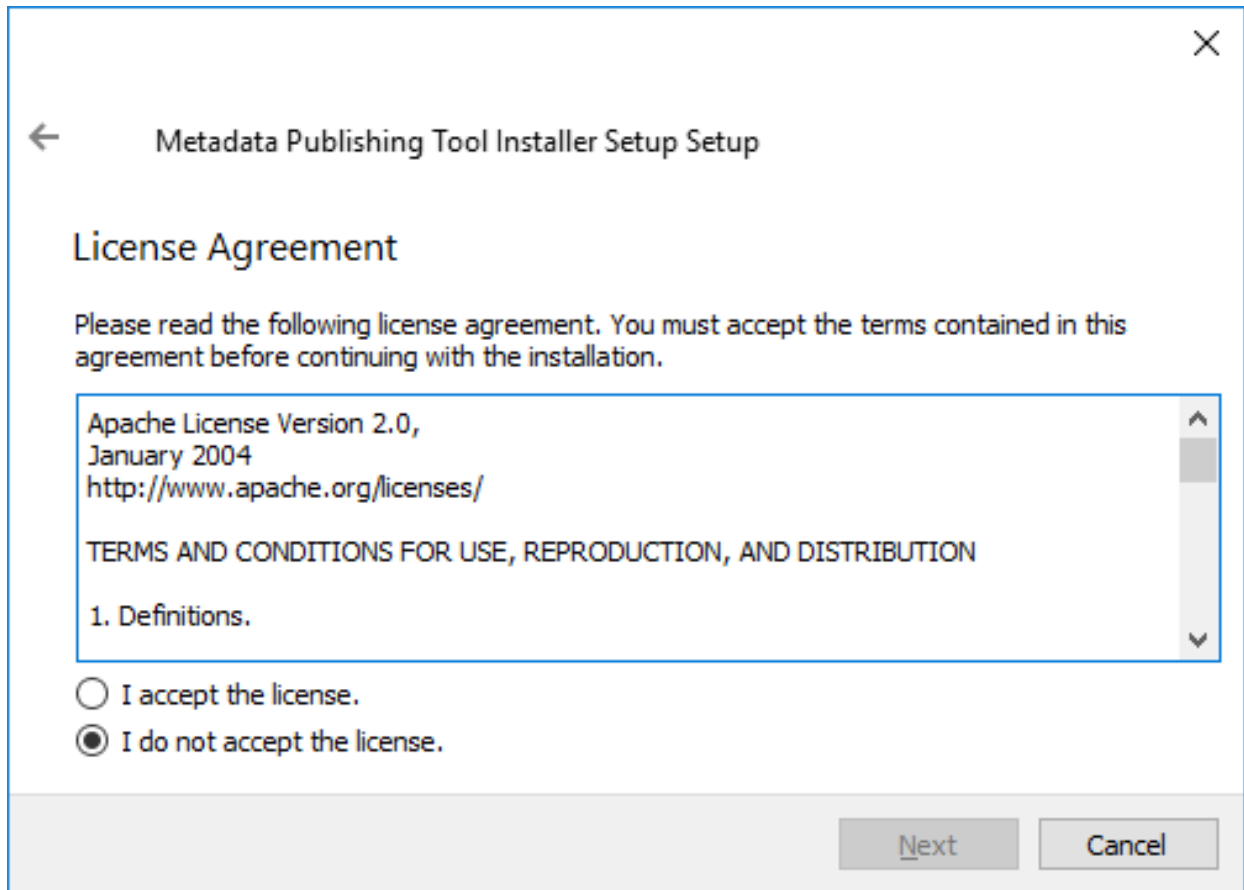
Metadata Publishing Tool Installer Setup Setup

License Agreement

Please read the following license agreement. You must accept the terms contained in this agreement before continuing with the installation.

Apache License Version 2.0,
January 2004
http://www.apache.org/licenses/

TERMS AND CONDITIONS FOR USE, REPRODUCTION, AND DISTRIBUTION

1. Definitions.

I accept the license.

I do not accept the license.

Next

Cancel